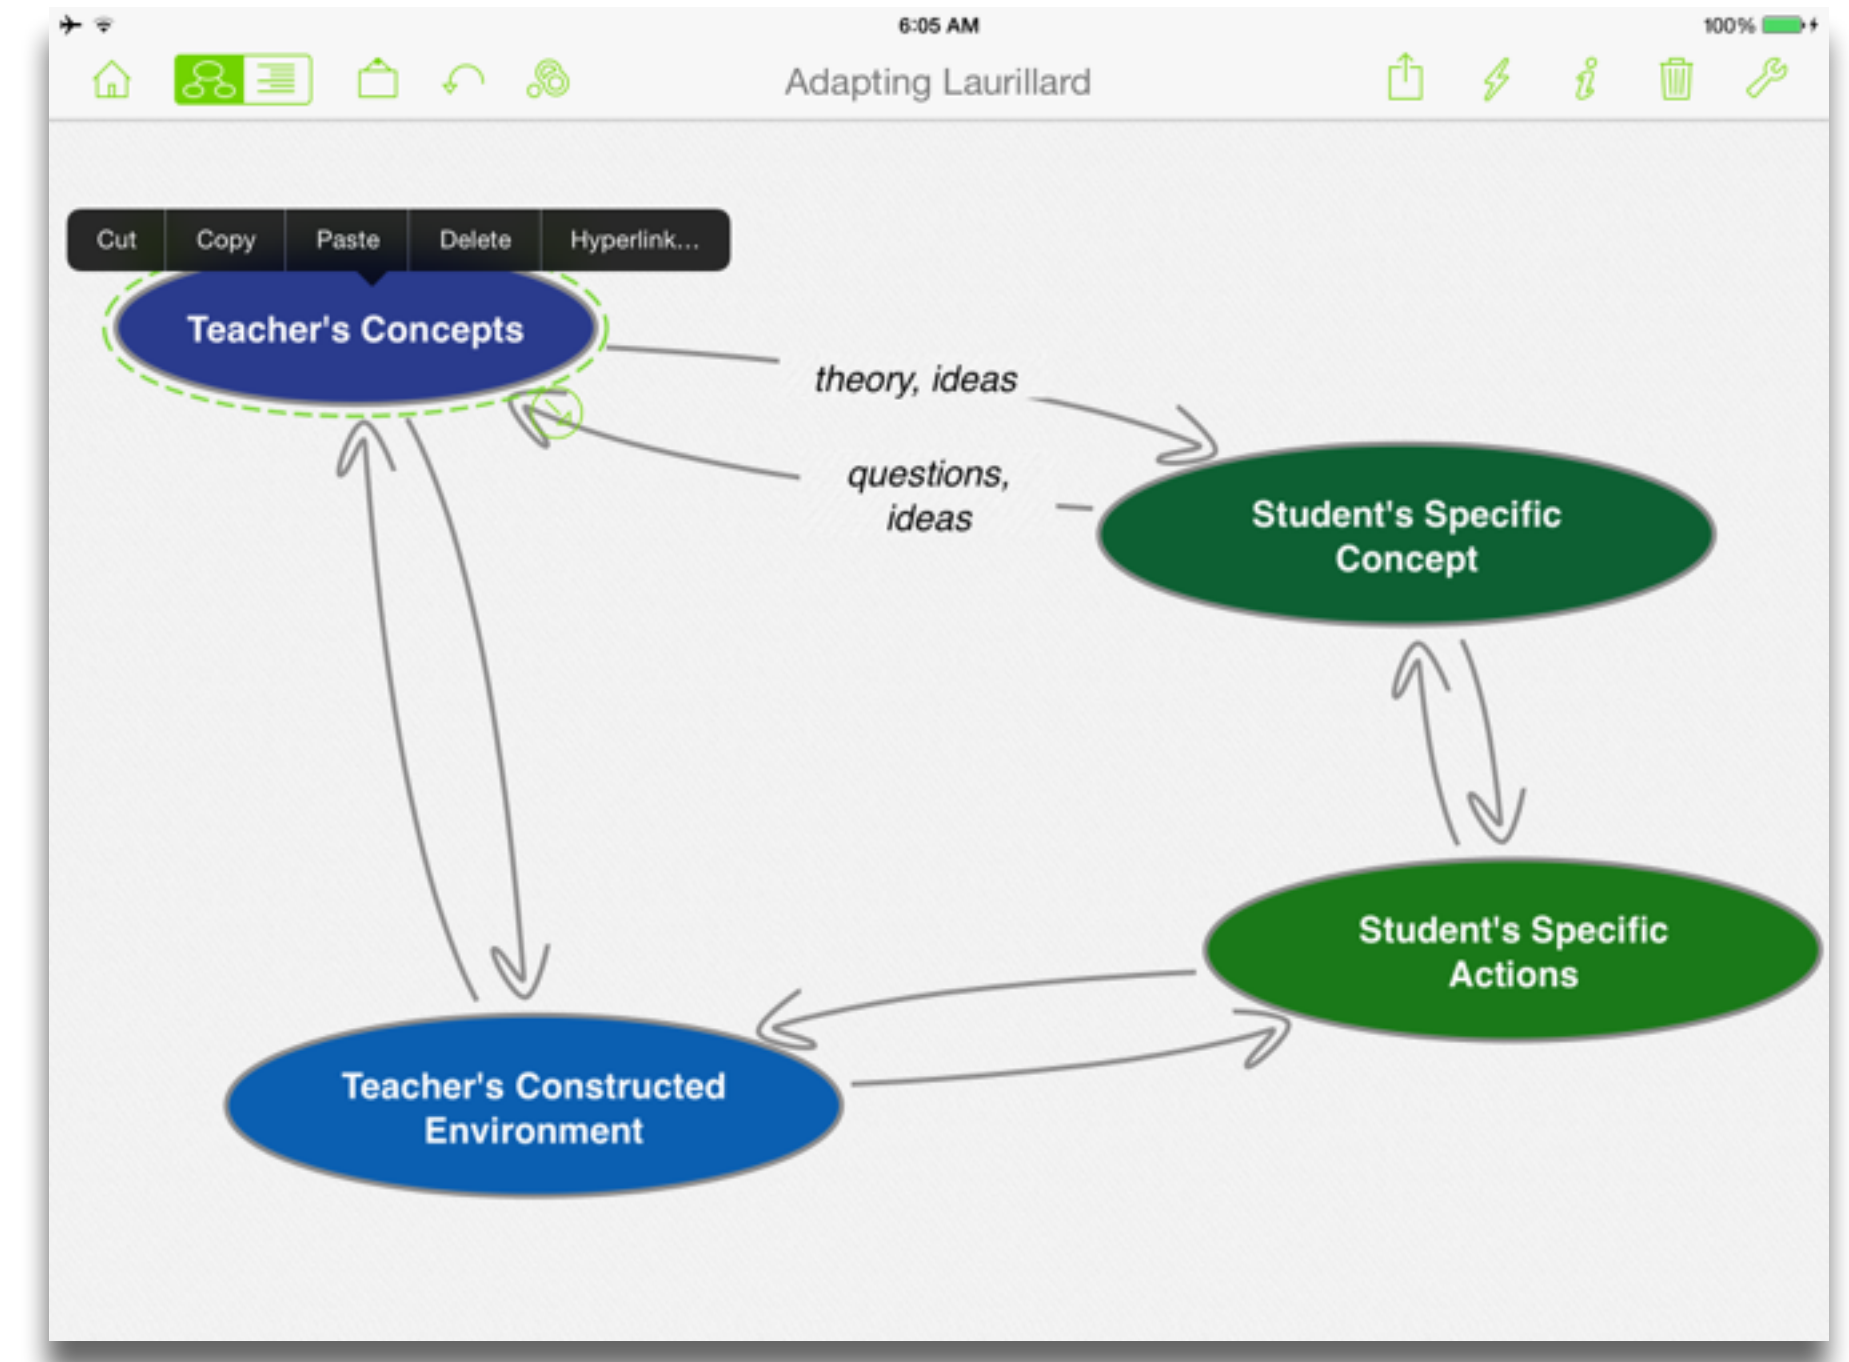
6:05 AM

100%

Adapting Laurillard

Cut | Copy | Paste | Delete | Hyperlink...

Teacher's Concepts

theory, ideas

questions, ideas

Student's Specific Concept

Student's Specific Actions

Teacher's Constructed Environment